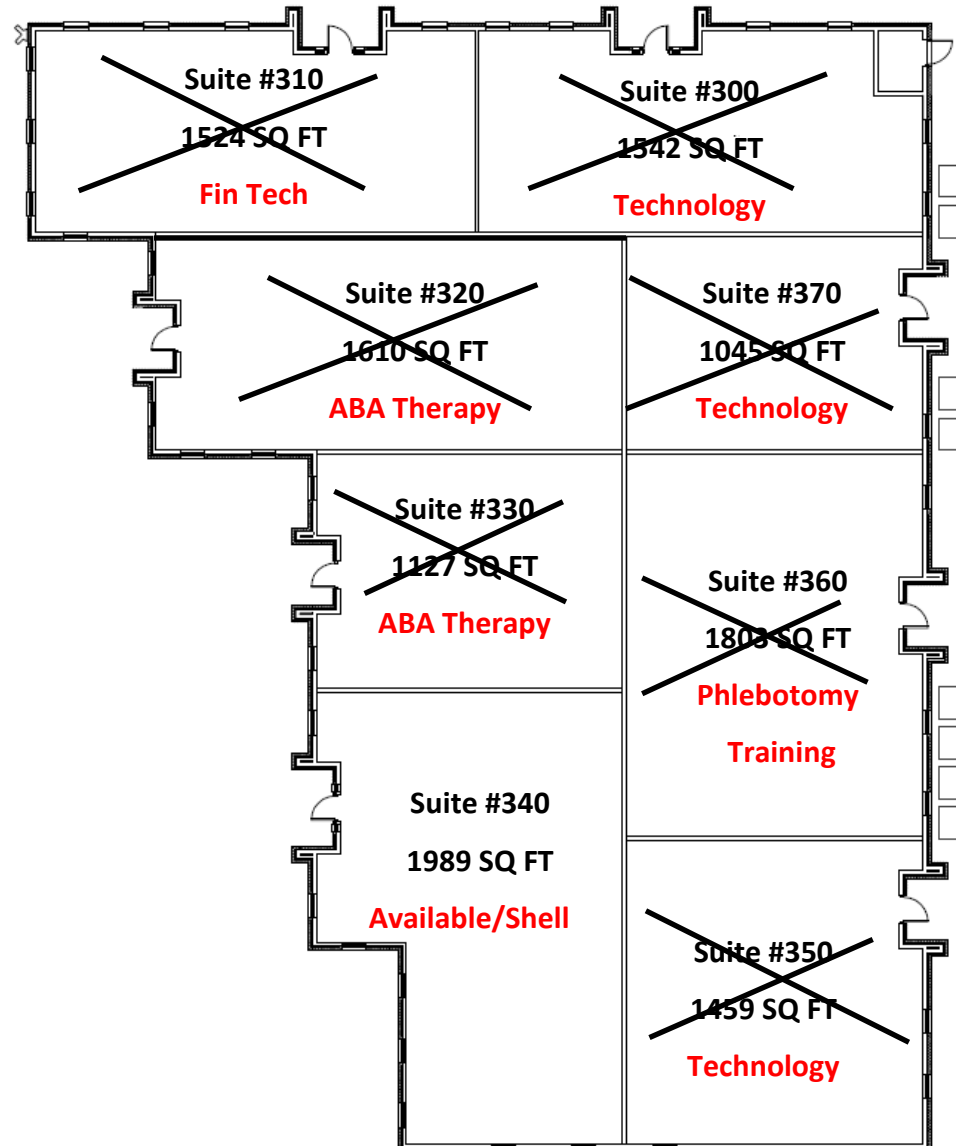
Suite #310

1524 SQ FT

Fin Tech

Suite #300

1542 SQ FT

Technology

Suite #320

1610 SQ FT

ABA Therapy

Suite #370

1045 SQ FT

Technology

Suite #330

1127 SQ FT

ABA Therapy

Suite #360

1803 SQ FT

Phlebotomy

Training

Suite #340

1989 SQ FT

Available/Shell

Suite #350

1459 SQ FT

Technology